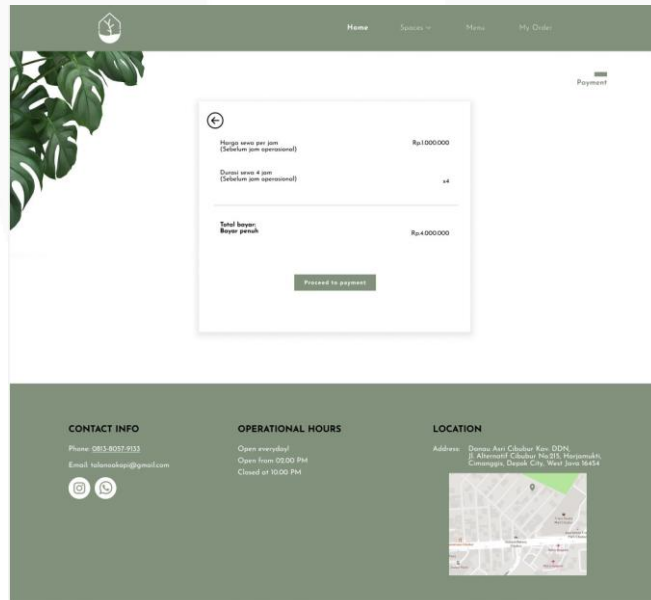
Home Spaces Menu My Order

Payment

Harga sewa per jam (Sebelum jam operasional) Rp.1.000.000

Durasi sewa 4 jam (Sebelum jam operasional) x4

Total bayar: Bayar penuh Rp.4.000.000

Proceed to payment

CONTACT INFO

Phone: 0813-8057-9133

Email: talenoakopi@gmail.com

OPERATIONAL HOURS

Open everyday!
Open from 05.00 PM
Closed at 10.00 PM

LOCATION

Address: Danau Asri Cibubur Kav. DDN, Jl. Alternatif Cibubur No.215, Harjamukti, Cimanggis, Depok City, West Java 16454